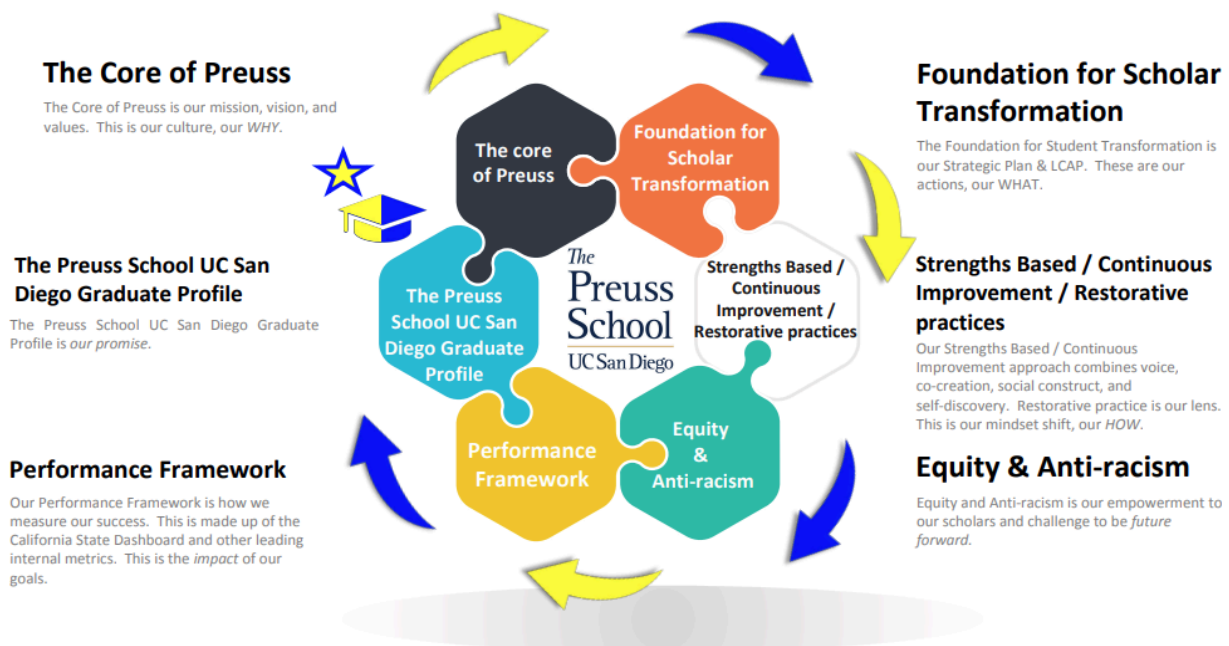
The Core of Preuss

The Core of Preuss is our mission, vision, and values. This is our culture, our *WHY*.

The Preuss School UC San Diego Graduate Profile

The Preuss School UC San Diego Graduate Profile is *our promise*.

Performance Framework

Our Performance Framework is how we measure our success. This is made up of the California State Dashboard and other leading internal metrics. This is the *impact* of our goals.

The core of Preuss

Foundation for Scholar Transformation

Strengths Based / Continuous Improvement / Restorative practices

The Preuss School UC San Diego Graduate Profile

The Preuss School UC San Diego

Performance Framework

Equity & Anti-racism

Foundation for Scholar Transformation

The Foundation for Student Transformation is our Strategic Plan & LCAP. These are our actions, our WHAT.

Strengths Based / Continuous Improvement / Restorative practices

Our Strengths Based / Continuous Improvement approach combines voice, co-creation, social construct, and self-discovery. Restorative practice is our lens. This is our mindset shift, our *HOW*.

Equity & Anti-racism

Equity and Anti-racism is our empowerment to our scholars and challenge to be *future forward*.